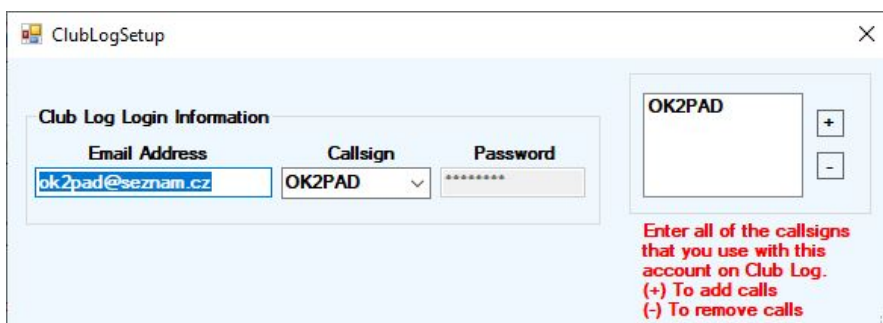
ClubLogSetup

X

Club Log Login Information

Email Address

ok2pad@seznam.cz

Callsign

OK2PAD

Password

********

OK2PAD

+

-

Enter all of the callsigns that you use with this account on Club Log.
(+) To add calls
(-) To remove calls